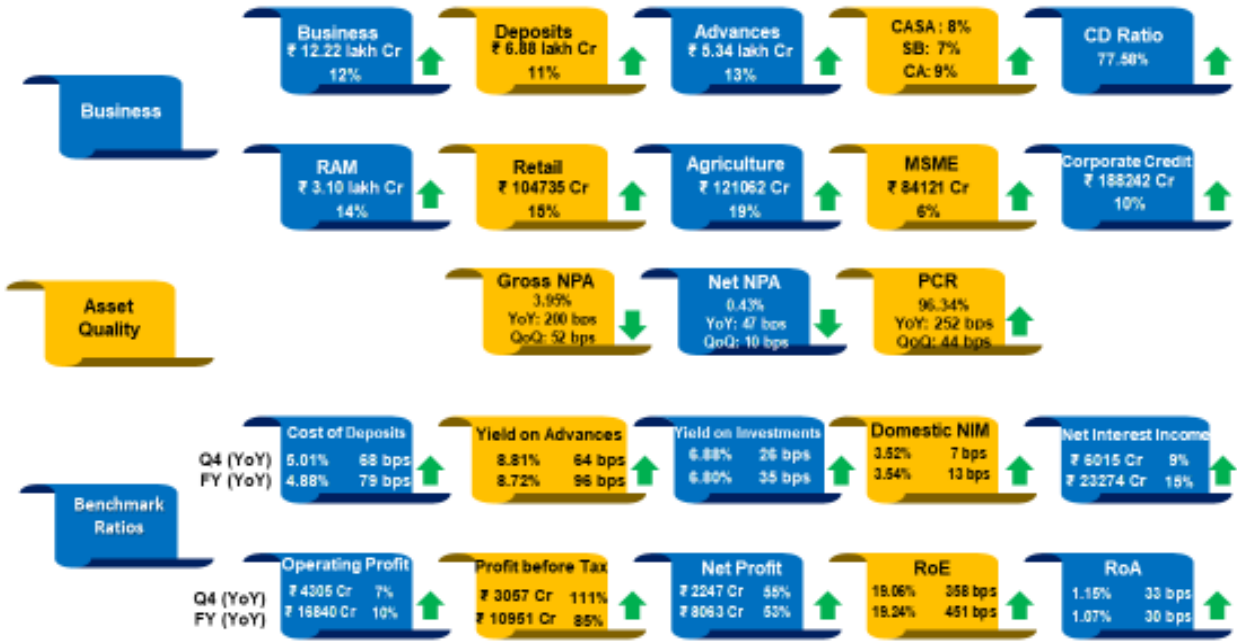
Business

Business
₹ 12.22 lakh Cr
12%

Deposits
₹ 6.88 lakh Cr
11%

Advances
₹ 5.34 lakh Cr
13%

CASA : 8%
SB: 7%
CA: 9%

CD Ratio
77.58%

RAM
₹ 3.10 lakh Cr
14%

Retail
₹ 104735 Cr
15%

Agriculture
₹ 121062 Cr
19%

MSME
₹ 84121 Cr
6%

Corporate Credit
₹ 188242 Cr
10%

Asset Quality

Gross NPA
3.95%
YoY: 200 bps
QoQ: 52 bps

Net NPA
0.43%
YoY: 47 bps
QoQ: 10 bps

PCR
96.34%
YoY: 252 bps
QoQ: 44 bps

Benchmark Ratios

Q4 (YoY)
FY (YoY)

Cost of Deposits
5.01% 68 bps
4.88% 79 bps

Yield on Advances
8.81% 64 bps
8.72% 96 bps

Yield on Investments
6.88% 26 bps
6.80% 35 bps

Domestic NIM
3.52% 7 bps
3.54% 13 bps

Net Interest Income
₹ 6015 Cr 9%
₹ 23274 Cr 15%

Q4 (YoY)
FY (YoY)

Operating Profit
₹ 4305 Cr 7%
₹ 16840 Cr 10%

Profit before Tax
₹ 3057 Cr 111%
₹ 10951 Cr 85%

Net Profit
₹ 2247 Cr 55%
₹ 8063 Cr 53%

RoE
19.06% 358 bps
19.24% 451 bps

RoA
1.15% 33 bps
1.07% 30 bps